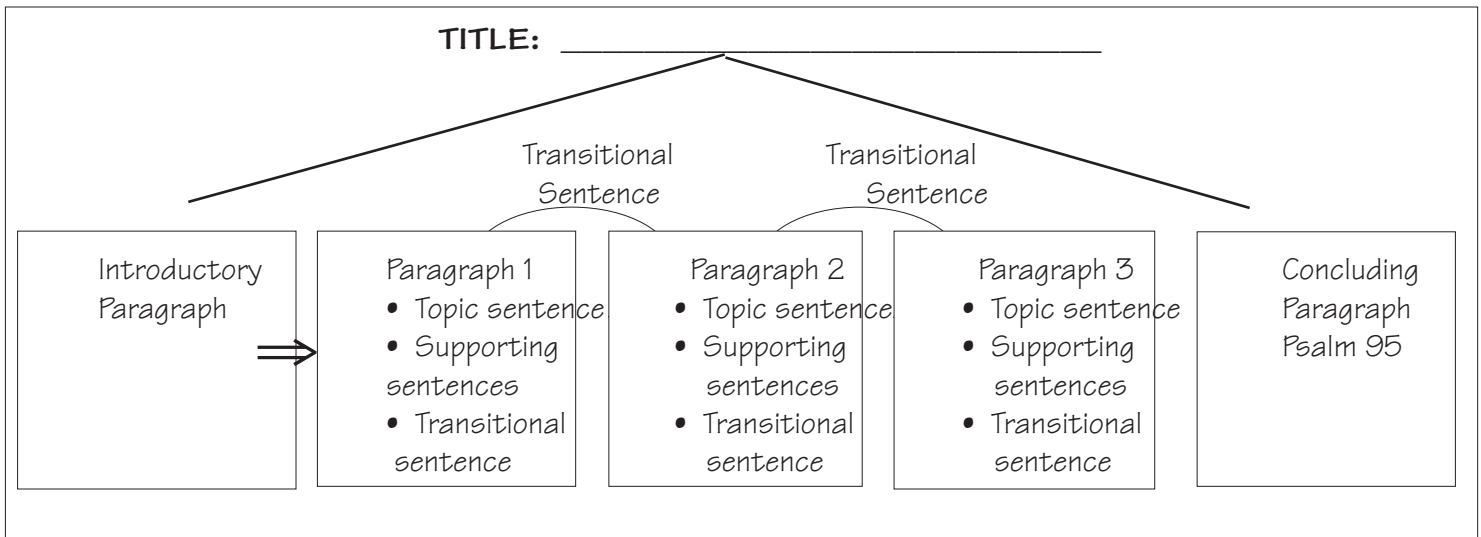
TITLE: ______________________________

Transitional Sentence

Transitional Sentence

Introductory Paragraph

Paragraph 1
• Topic sentence
• Supporting sentences
• Transitional sentence

Paragraph 2
• Topic sentence
• Supporting sentences
• Transitional sentence

Paragraph 3
• Topic sentence
• Supporting sentences
• Transitional sentence

Concluding Paragraph Psalm 95